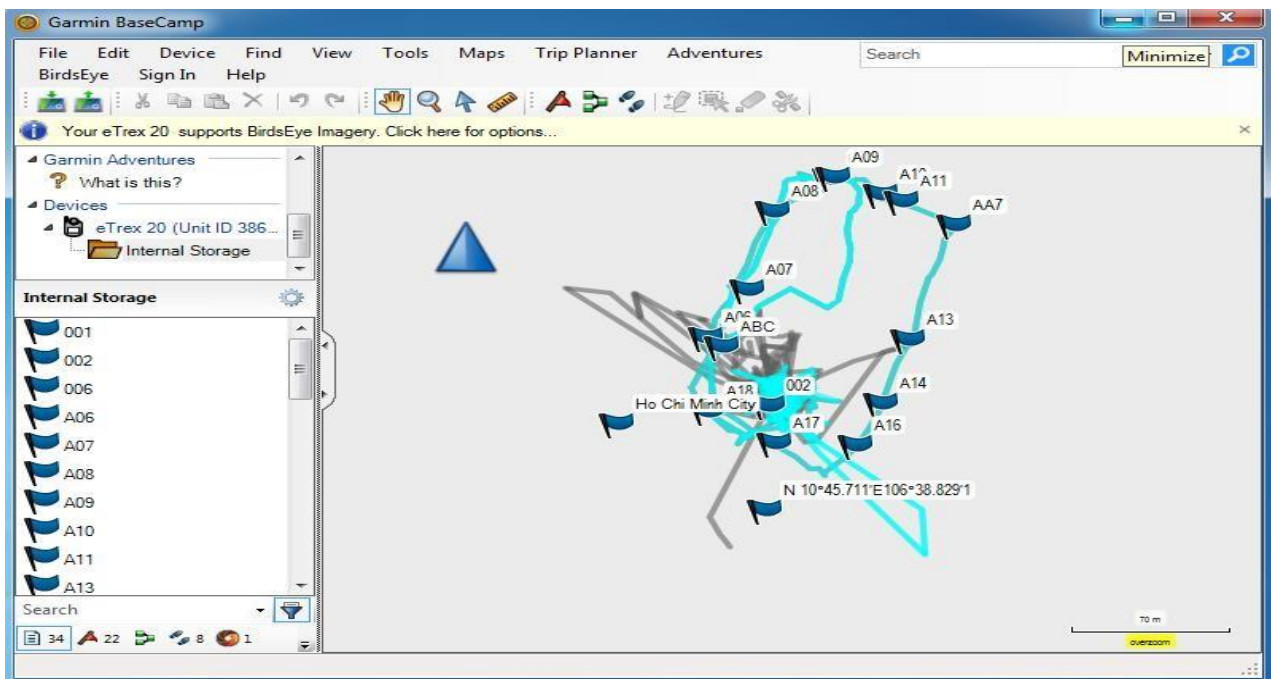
Garmin BaseCamp

File Edit Device Find View Tools Maps Trip Planner Adventures
BirdsEye Sign In Help

Search

Minimize

Your eTrex 20 supports BirdsEye Imagery. Click here for options...

Garmin Adventures
What is this?
Devices
eTrex 20 (Unit ID 386...
Internal Storage

Internal Storage

001
002
006
A06
A07
A08
A09
A10
A11
A13

Search

34 22 8 1

A09
A1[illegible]
A11
A08
AA7
A07
A06
ABC
A13
002
A18
Ho Chi Minh City
A14
A17
A16
N 10°45.711'E106°38.829'1

70 m
overzoom